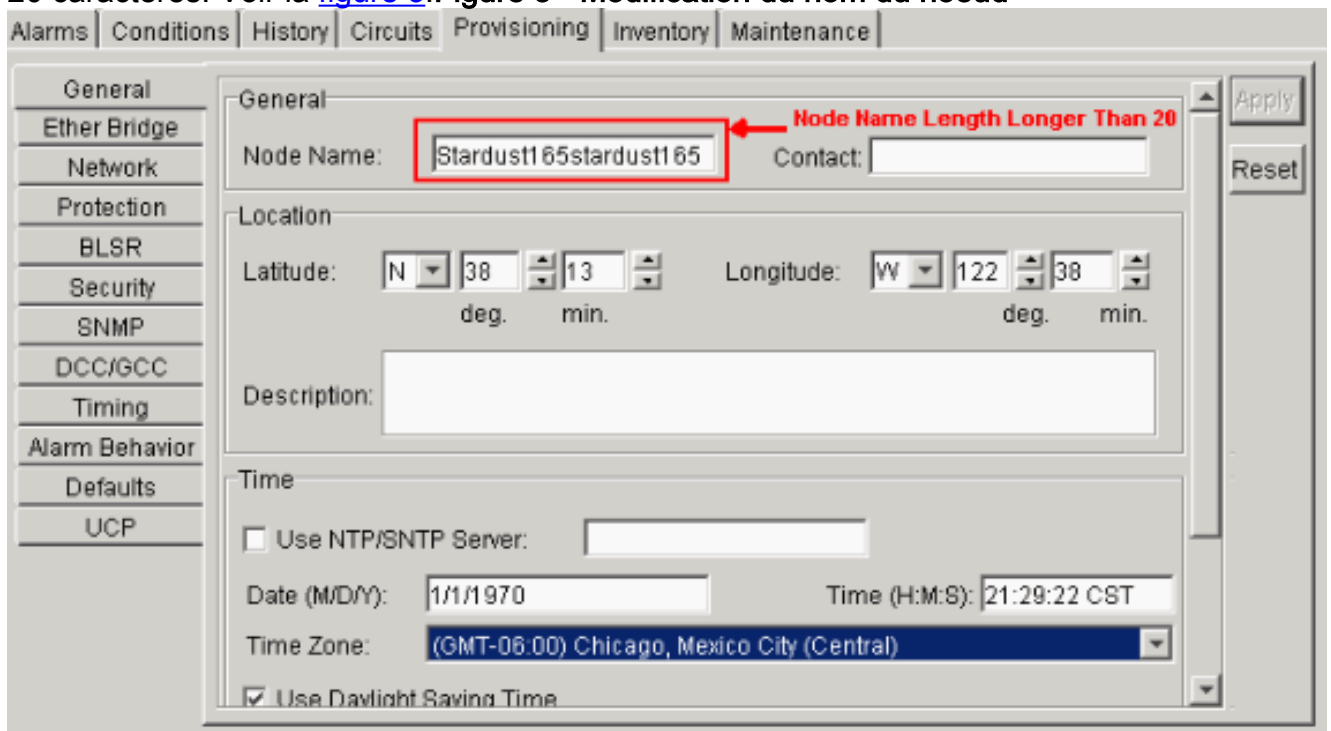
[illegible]

Alarms | Conditions | History | Circuits | Provisioning | Inventory | Maintenance

General
Ether Bridge
Network
Protection
BLSR
Security
SNMP
DCC/GCC
Timing
Alarm Behavior
Defaults
UCP

General
Node Name: Stardust165stardust165
Node Name Length Longer Than 20
Contact:

Location
Latitude: N 38 13
deg. min.
Longitude: W 122 38
deg. min.
Description:

Time
Use NTP/SNTP Server:
Date (M/D/Y): 1/1/1970
Time (H:M:S): 21:29:22 CST
Time Zone: (GMT-06:00) Chicago, Mexico City (Central)
Use Daylight Saving Time

Apply
Reset